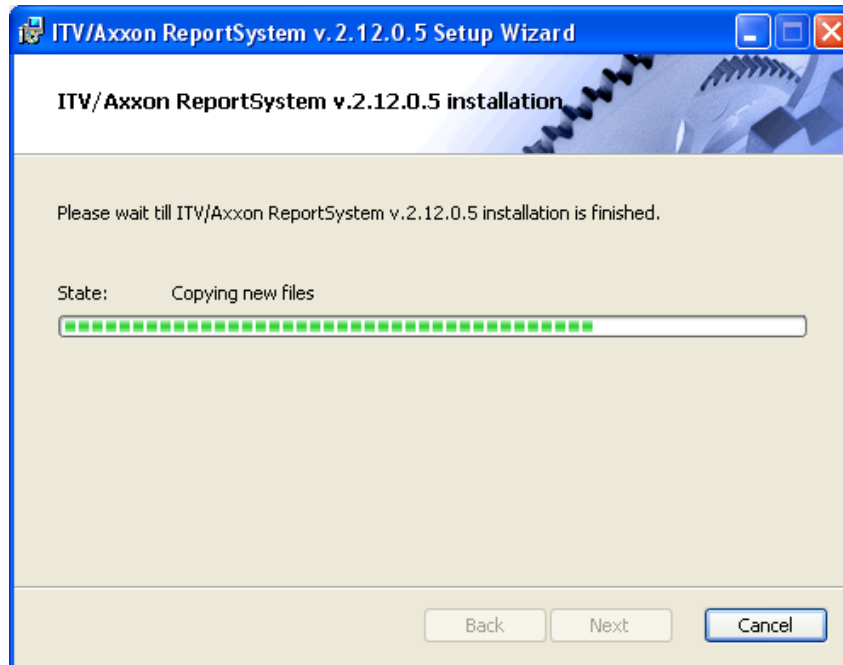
ITV/Axxon ReportSystem v.2.12.0.5 Setup Wizard

ITV/Axxon ReportSystem v.2.12.0.5 installation

Please wait till ITV/Axxon ReportSystem v.2.12.0.5 installation is finished.

State: Copying new files

Back Next Cancel